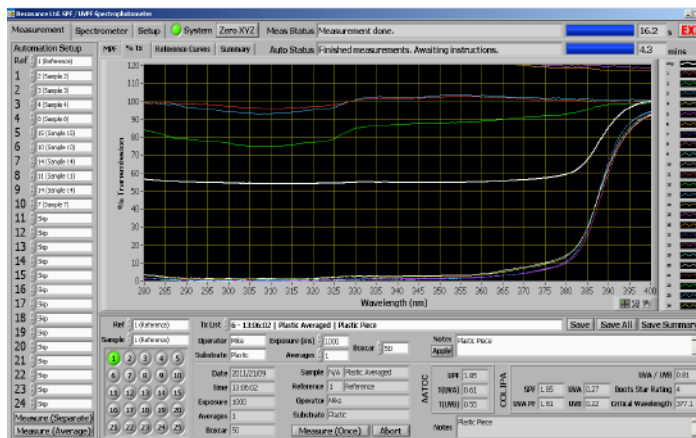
Rezonance Ltd. SPF / UVPF Spectrophotometer

Measurement | Spectrometer | Setup | System | Zero XYZ | Meas Status | Measurement done. | 16.2 s | EX

Automation Setup | MPF | % Tx | Reference Curves | Summary | Auto Status | Finished measurements. Awaiting instructions. | 4.3 mins

Ref 1 (Reference)
1 2 (Sample 2)
2 3 (Sample 3)
3 4 (Sample 4)
4 5 (Sample 5)
5 15 (Sample 15)
6 10 (Sample 10)
7 14 (Sample 14)
8 11 (Sample 11)
9 19 (Sample 19)
10 7 (Sample 7)
11 Skip
12 Skip
13 Skip
14 Skip
15 Skip
16 Skip
17 Skip
18 Skip
19 Skip
20 Skip
21 Skip
22 Skip
23 Skip
24 Skip

Measure (Separate)
Measure (Average)

% Transmission

120
110
100
90
80
70
60
50
40
30
20
10
0

280 285 290 295 300 305 310 315 320 325 330 335 340 345 350 355 360 365 370 375 380 385 390 395 400

Wavelength (nm)

Ref 1 (Reference) | Tx List 6 - 1306102 | Plastic Averaged | Plastic Piece | Save | Save All | Save Summary

Sample 1 (Reference) | Operator Mike | Exposure (ms) 1000 | Boxcar 50 | Notes Apply | Plastic Piece
Substrate Plastic | Averages 1

1 2 3 4 5
6 7 8 9 10
11 12 13 14 15
16 17 18 19 20
21 22 23 24 25

Date 2011/11/09 | Sample N/A | Plastic Averaged
Time 13:06:02 | Reference 1 | Reference
Exposure 1000 | Operator Mike
Averages 1 | Substrate Plastic
Boxcar 50

Measure (Once) | Abort

NATOC
UPF 1.85
T(UVA) 0.61
T(UVB) 0.55

COLIPA
SPF 1.85 | UVA 0.27 | Boots Star Rating 4
UVA PF 1.81 | UVB 0.22 | Critical Wavelength 377.1
UVA / UVB 0.81

Notes Plastic Piece